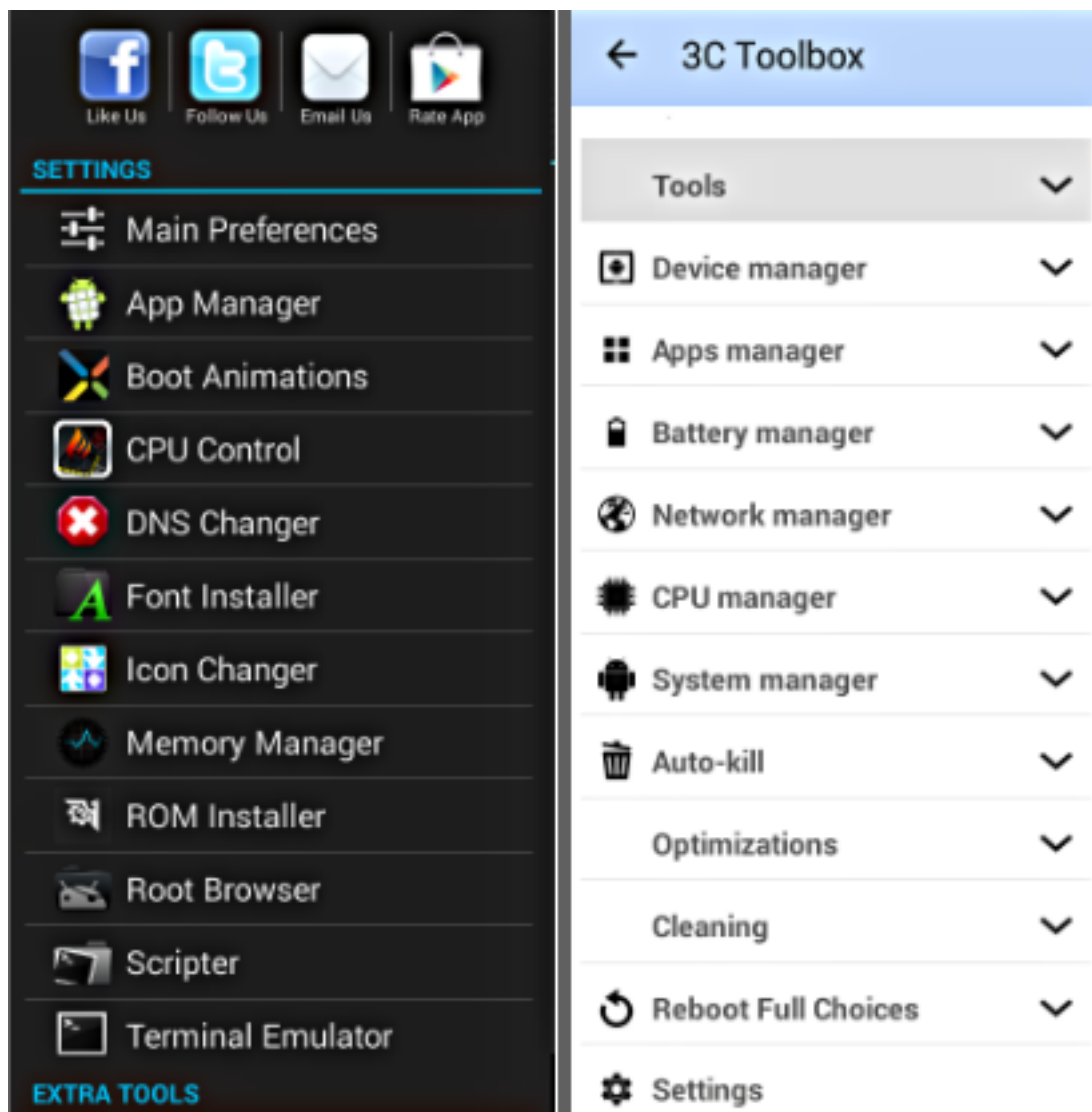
Like Us
Follow Us
Email Us
Rate App

SETTINGS

Main Preferences
App Manager
Boot Animations
CPU Control
DNS Changer
Font Installer
Icon Changer
Memory Manager
ROM Installer
Root Browser
Scripter
Terminal Emulator

EXTRA TOOLS

3C Toolbox

Tools
Device manager
Apps manager
Battery manager
Network manager
CPU manager
System manager
Auto-kill
Optimizations
Cleaning
Reboot Full Choices
Settings